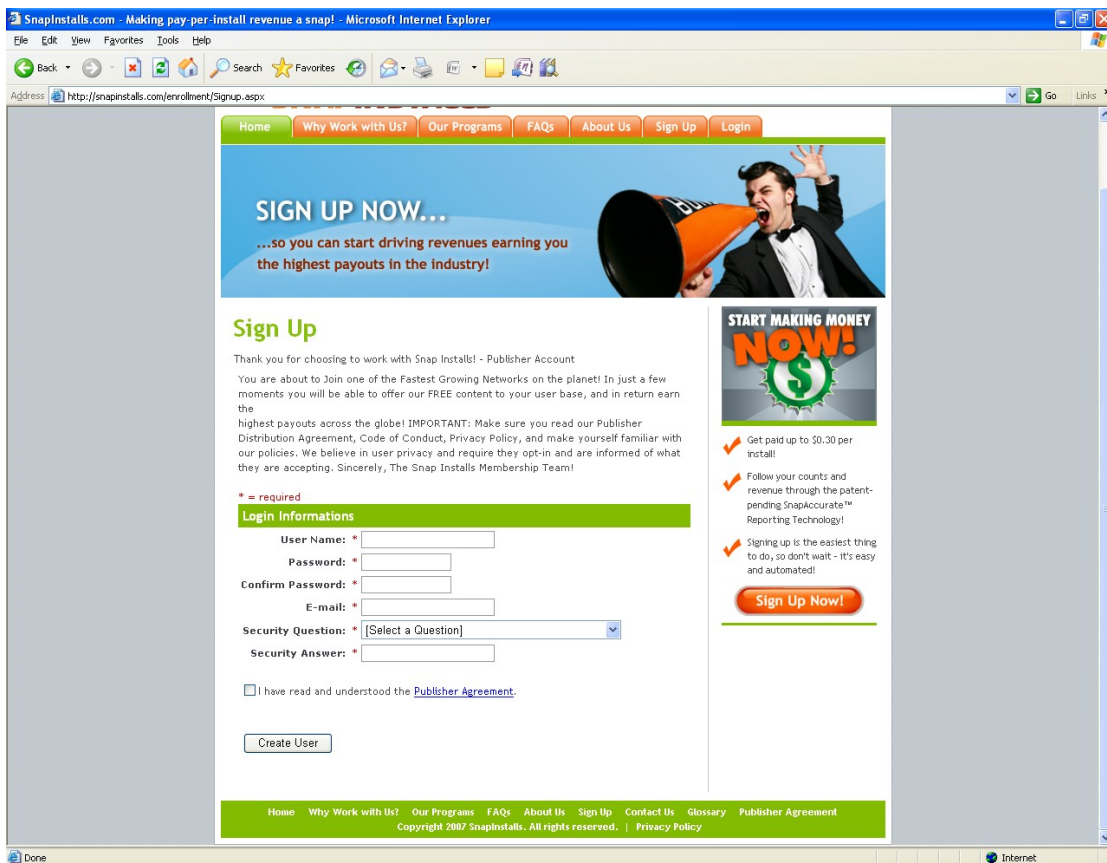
SnapInstalls.com - Making pay-per-install revenue a snap! - Microsoft Internet Explorer

File Edit View Favorites Tools Help

Back Search Favorites

Address http://snapinstalls.com/enrollment/Signup.aspx Go Links

Home Why Work with Us? Our Programs FAQs About Us Sign Up Login

SIGN UP NOW...
...so you can start driving revenues earning you the highest payouts in the industry!

Sign Up

Thank you for choosing to work with Snap Installs! - Publisher Account

You are about to Join one of the Fastest Growing Networks on the planet! In just a few moments you will be able to offer our FREE content to your user base, and in return earn the highest payouts across the globe! IMPORTANT: Make sure you read our Publisher Distribution Agreement, Code of Conduct, Privacy Policy, and make yourself familiar with our policies. We believe in user privacy and require they opt-in and are informed of what they are accepting. Sincerely, The Snap Installs Membership Team!

* = required

Login Informations

User Name: *
Password: *
Confirm Password: *
E-mail: *
Security Question: * [Select a Question]
Security Answer: *

I have read and understood the Publisher Agreement.

Create User

START MAKING MONEY NOW! $

Get paid up to $0.30 per install!

Follow your counts and revenue through the patent-pending SnapAccurate™ Reporting Technology!

Signing up is the easiest thing to do, so don't wait - it's easy and automated!

Sign Up Now!

Home Why Work with Us? Our Programs FAQs About Us Sign Up Contact Us Glossary Publisher Agreement
Copyright 2007 SnapInstalls. All rights reserved. | Privacy Policy

Done Internet